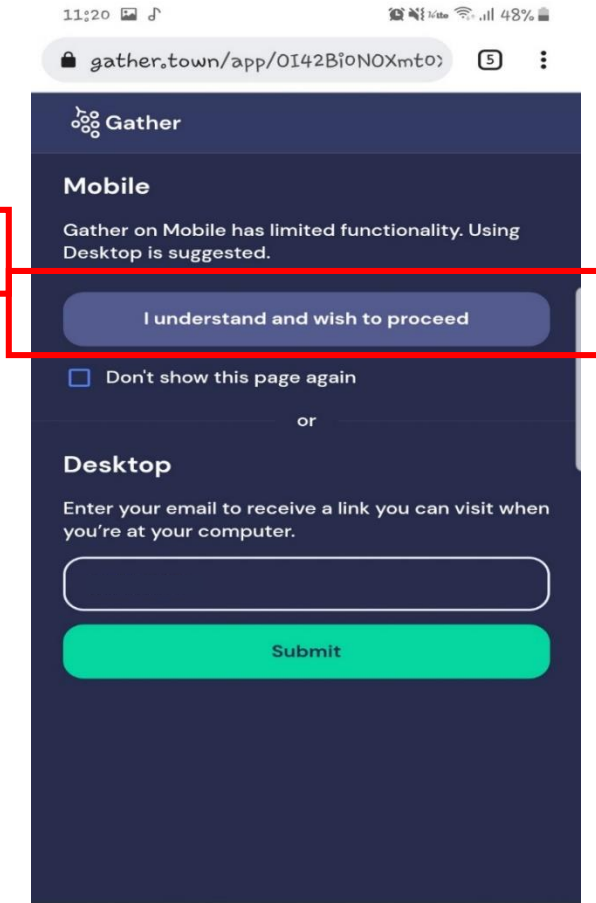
11:20

48%

gather.town/app/0I42Bi0N0Xmto)

5

Gather

Mobile

Gather on Mobile has limited functionality. Using Desktop is suggested.

I understand and wish to proceed

Don't show this page again

or

Desktop

Enter your email to receive a link you can visit when you're at your computer.

Submit